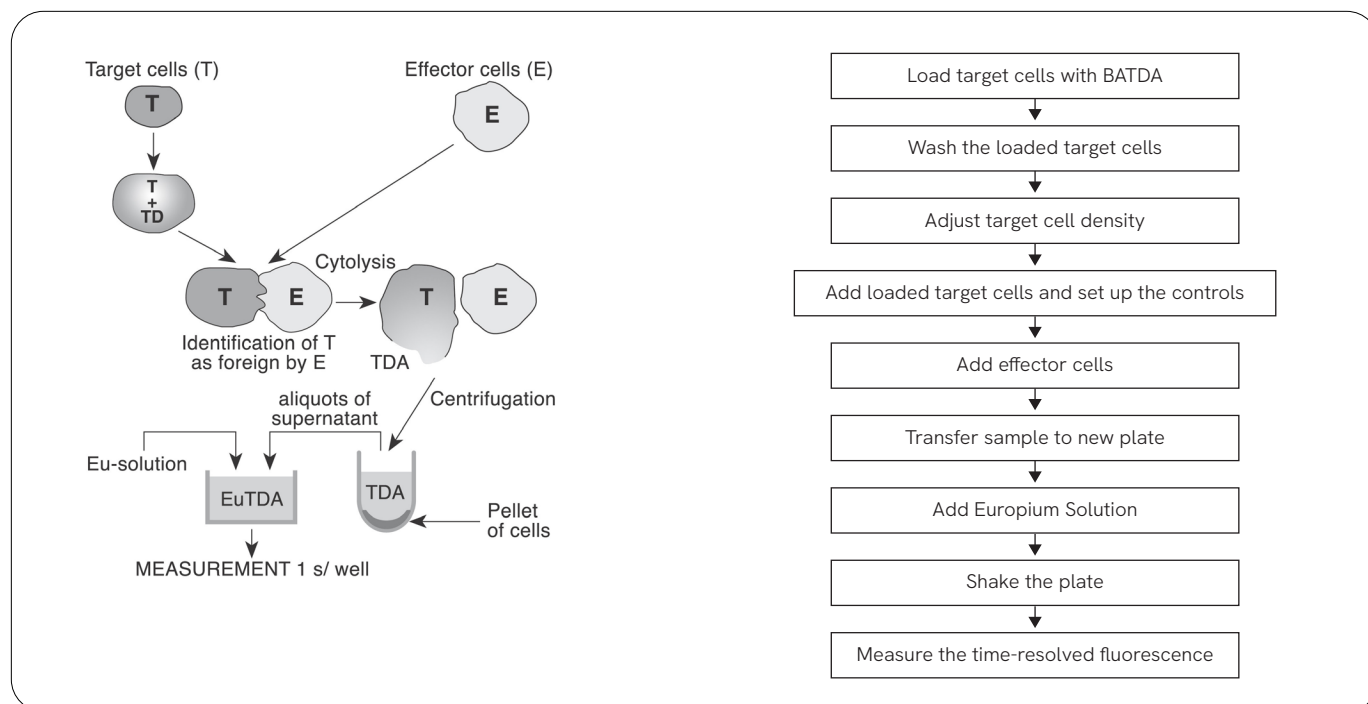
Target cells (T)

Effector cells (E)

T

E

T
+
TD

Cytolysis

T

E

T

E

Identification of T as foreign by E

TDA

aliquots of supernatant

Centrifugation

Eu-solution

EuTDA

TDA

Pellet of cells

MEASUREMENT 1 s/ well

Load target cells with BATDA

Wash the loaded target cells

Adjust target cell density

Add loaded target cells and set up the controls

Add effector cells

Transfer sample to new plate

Add Europium Solution

Shake the plate

Measure the time-resolved fluorescence